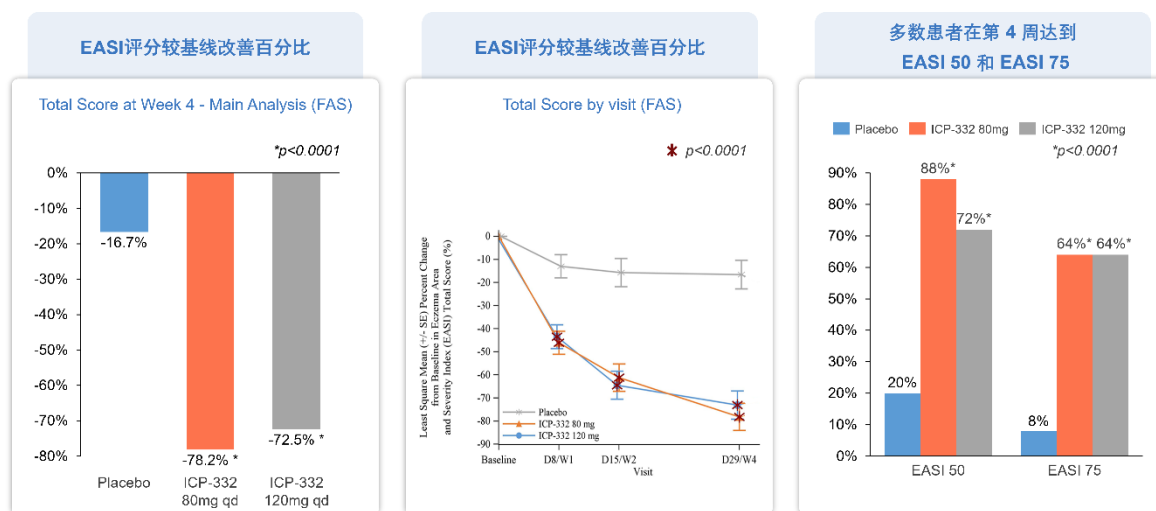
EASI评分较基线改善百分比

Total Score at Week 4 - Main Analysis (FAS)

*p<0.0001

0%
-10%
-20%
-30%
-40%
-50%
-60%
-70%
-80%

-16.7%
-78.2% *
-72.5% *

Placebo
ICP-332 80mg qd
ICP-332 120mg qd

EASI评分较基线改善百分比

Total Score by visit (FAS)

* p<0.0001

Least Square Mean (+/- SE) Percent Change from Baseline in Eczema Area and Severity Index (EASI) Total Score (%)

0
-10
-20
-30
-40
-50
-60
-70
-80
-90

Placebo
ICP-332 80 mg
ICP-332 120 mg

Baseline
D8/W1
D15/W2
D29/W4
Visit

多数患者在第 4 周达到 EASI 50 和 EASI 75

Placebo
ICP-332 80mg
ICP-332 120mg

*p<0.0001

90%
80%
70%
60%
50%
40%
30%
20%
10%
0%

88%*
72%*
20%
64%*
64%*
8%

EASI 50
EASI 75